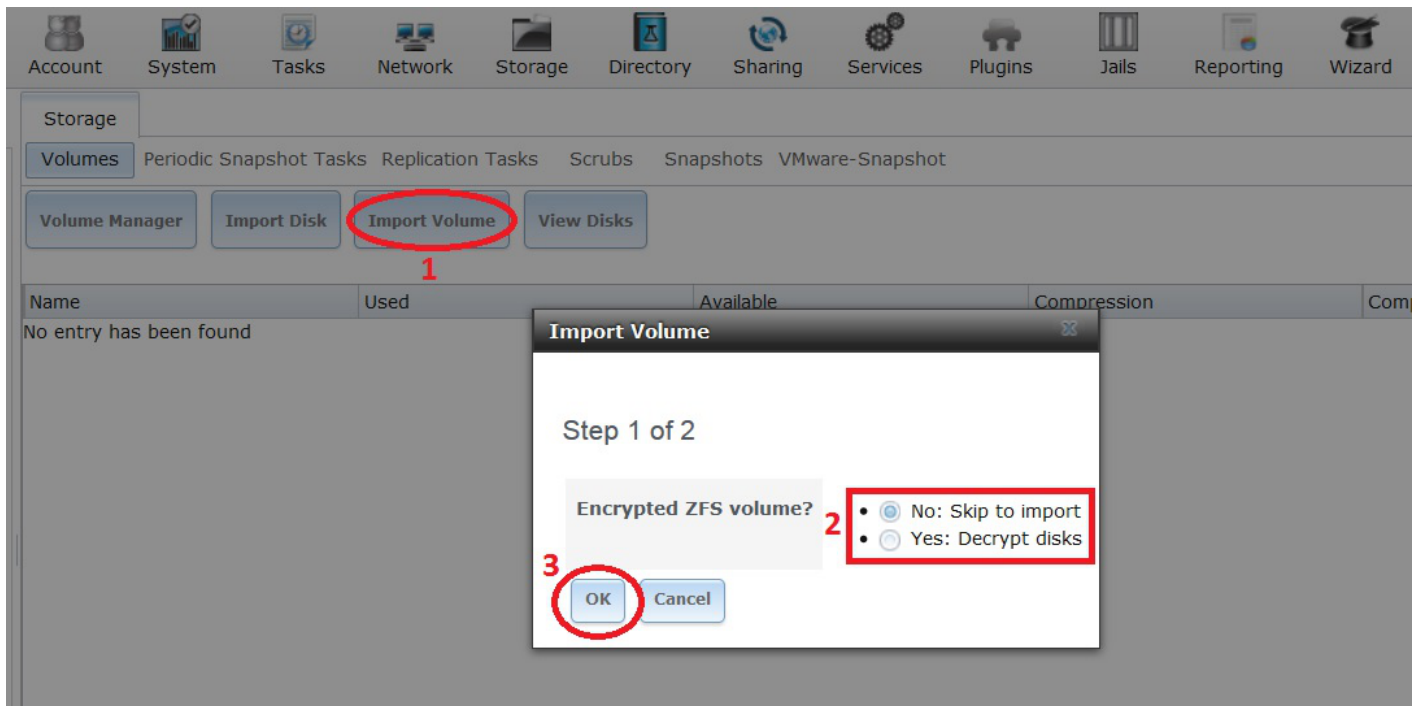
Account System Tasks Network Storage Directory Sharing Services Plugins Jails Reporting Wizard

Storage

Volumes Periodic Snapshot Tasks Replication Tasks Scrubs Snapshots VMware-Snapshot

Volume Manager Import Disk Import Volume View Disks

1

| Name | Used | Available | Compression | Comp |
|---|---|---|---|---|
| No entry has been found | | | | |

Import Volume

Step 1 of 2

Encrypted ZFS volume?

2

- No: Skip to import
- Yes: Decrypt disks

3

OK Cancel